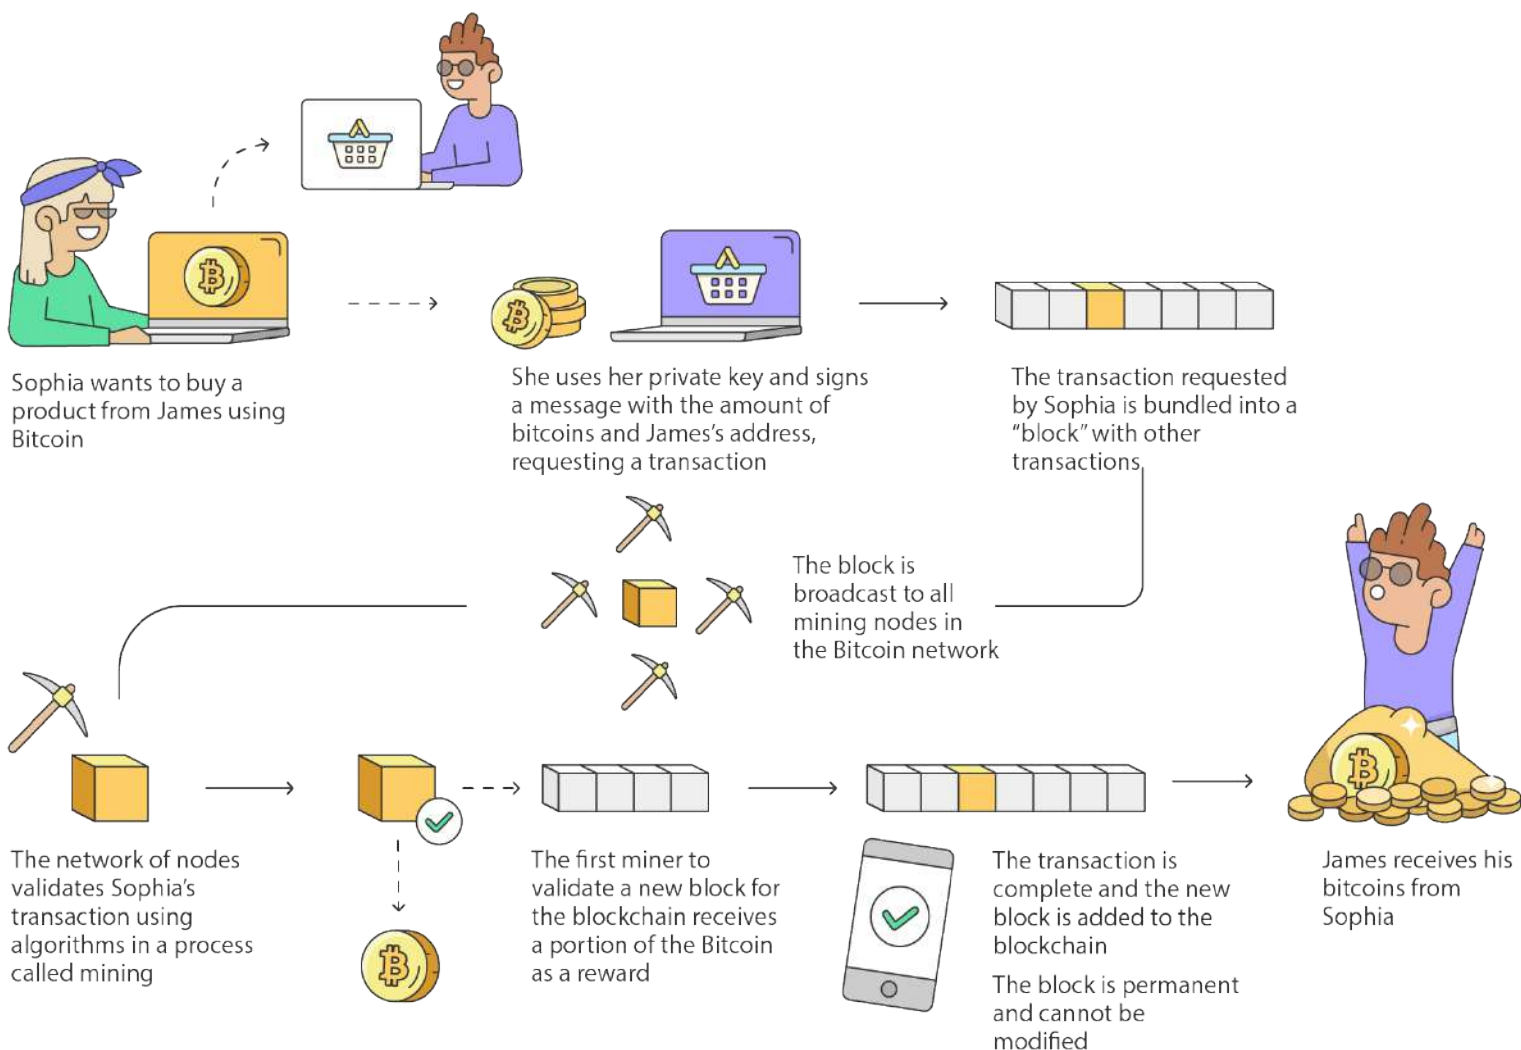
Sophia wants to buy a product from James using Bitcoin

She uses her private key and signs a message with the amount of bitcoins and James's address, requesting a transaction

The transaction requested by Sophia is bundled into a "block" with other transactions

The block is broadcast to all mining nodes in the Bitcoin network

The network of nodes validates Sophia's transaction using algorithms in a process called mining

The first miner to validate a new block for the blockchain receives a portion of the Bitcoin as a reward

The transaction is complete and the new block is added to the blockchain

The block is permanent and cannot be modified

James receives his bitcoins from Sophia